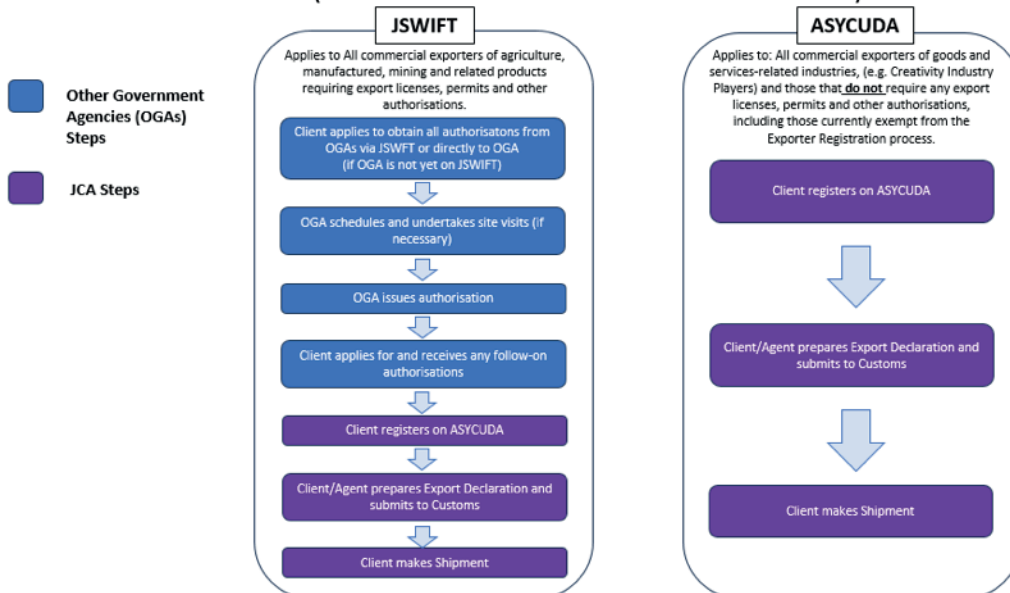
Other Government Agencies (OGAs) Steps

JCA Steps

JSWIFT

Applies to All commercial exporters of agriculture, manufactured, mining and related products requiring export licenses, permits and other authorisations.

Client applies to obtain all authorisatons from OGAs via JSWFT or directly to OGA (if OGA is not yet on JSWIFT)

OGA schedules and undertakes site visits (if necessary)

OGA issues authorisation

Client applies for and receives any follow-on authorisations

Client registers on ASYCUDA

Client/Agent prepares Export Declaration and submits to Customs

Client makes Shipment

ASYCUDA

Applies to: All commercial exporters of goods and services-related industries, (e.g. Creativity Industry Players) and those that do not require any export licenses, permits and other authorisations, including those currently exempt from the Exporter Registration process.

Client registers on ASYCUDA

Client/Agent prepares Export Declaration and submits to Customs

Client makes Shipment